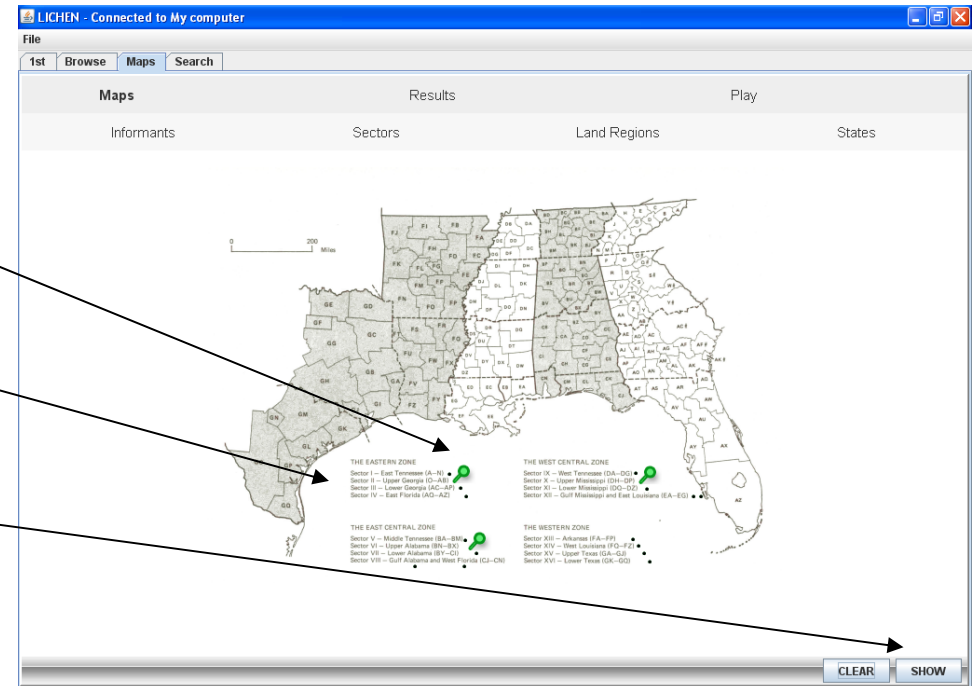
LICHEN - Connected to My computer

File

1st Browse Maps Search

Maps Results Play

Informants Sectors Land Regions States

0 200 Miles

THE EASTERN ZONE
Sector I – East Tennessee (A–N)
Sector II – Upper Georgia (O–AB)
Sector III – Lower Georgia (AC–AP)
Sector IV – East Florida (AQ–AZ)

THE WEST CENTRAL ZONE
Sector IX – West Tennessee (DA–DG)
Sector X – Upper Mississippi (DH–DP)
Sector XI – Lower Mississippi (DQ–DZ)
Sector XII – Gulf Mississippi and East Louisiana (EA–EG)

THE EAST CENTRAL ZONE
Sector V – Middle Tennessee (BA–BM)
Sector VI – Upper Alabama (BN–BX)
Sector VII – Lower Alabama (BY–CI)
Sector VIII – Gulf Alabama and West Florida (CJ–CN)

THE WESTERN ZONE
Sector XIII – Arkansas (FA–FP)
Sector XIV – West Louisiana (FQ–FZ)
Sector XV – Upper Texas (GA–GJ)
Sector XVI – Lower Texas (GK–GQ)

CLEAR SHOW